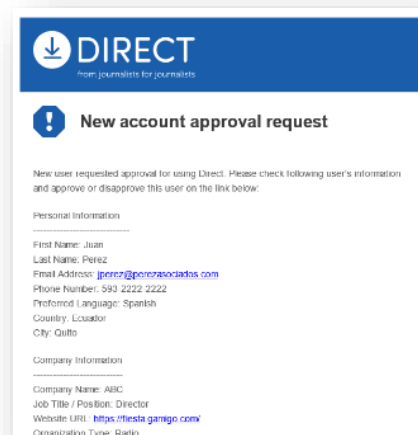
DIRECT
from journalists for journalists

New account approval request

New user requested approval for using Direct. Please check following user's information and approve or disapprove this user on the link below:

Personal Information
-----------------------------
First Name: Juan
Last Name: Perez
Email Address: jperez@perezasociados.com
Phone Number: 593 2222 2222
Preferred Language: Spanish
Country: Ecuador
City: Quito

Company Information
-----------------------------
Company Name: ABC
Job Title / Position: Director
Website URL: https://fiesta.gamigo.com/
Organization Type: Radio